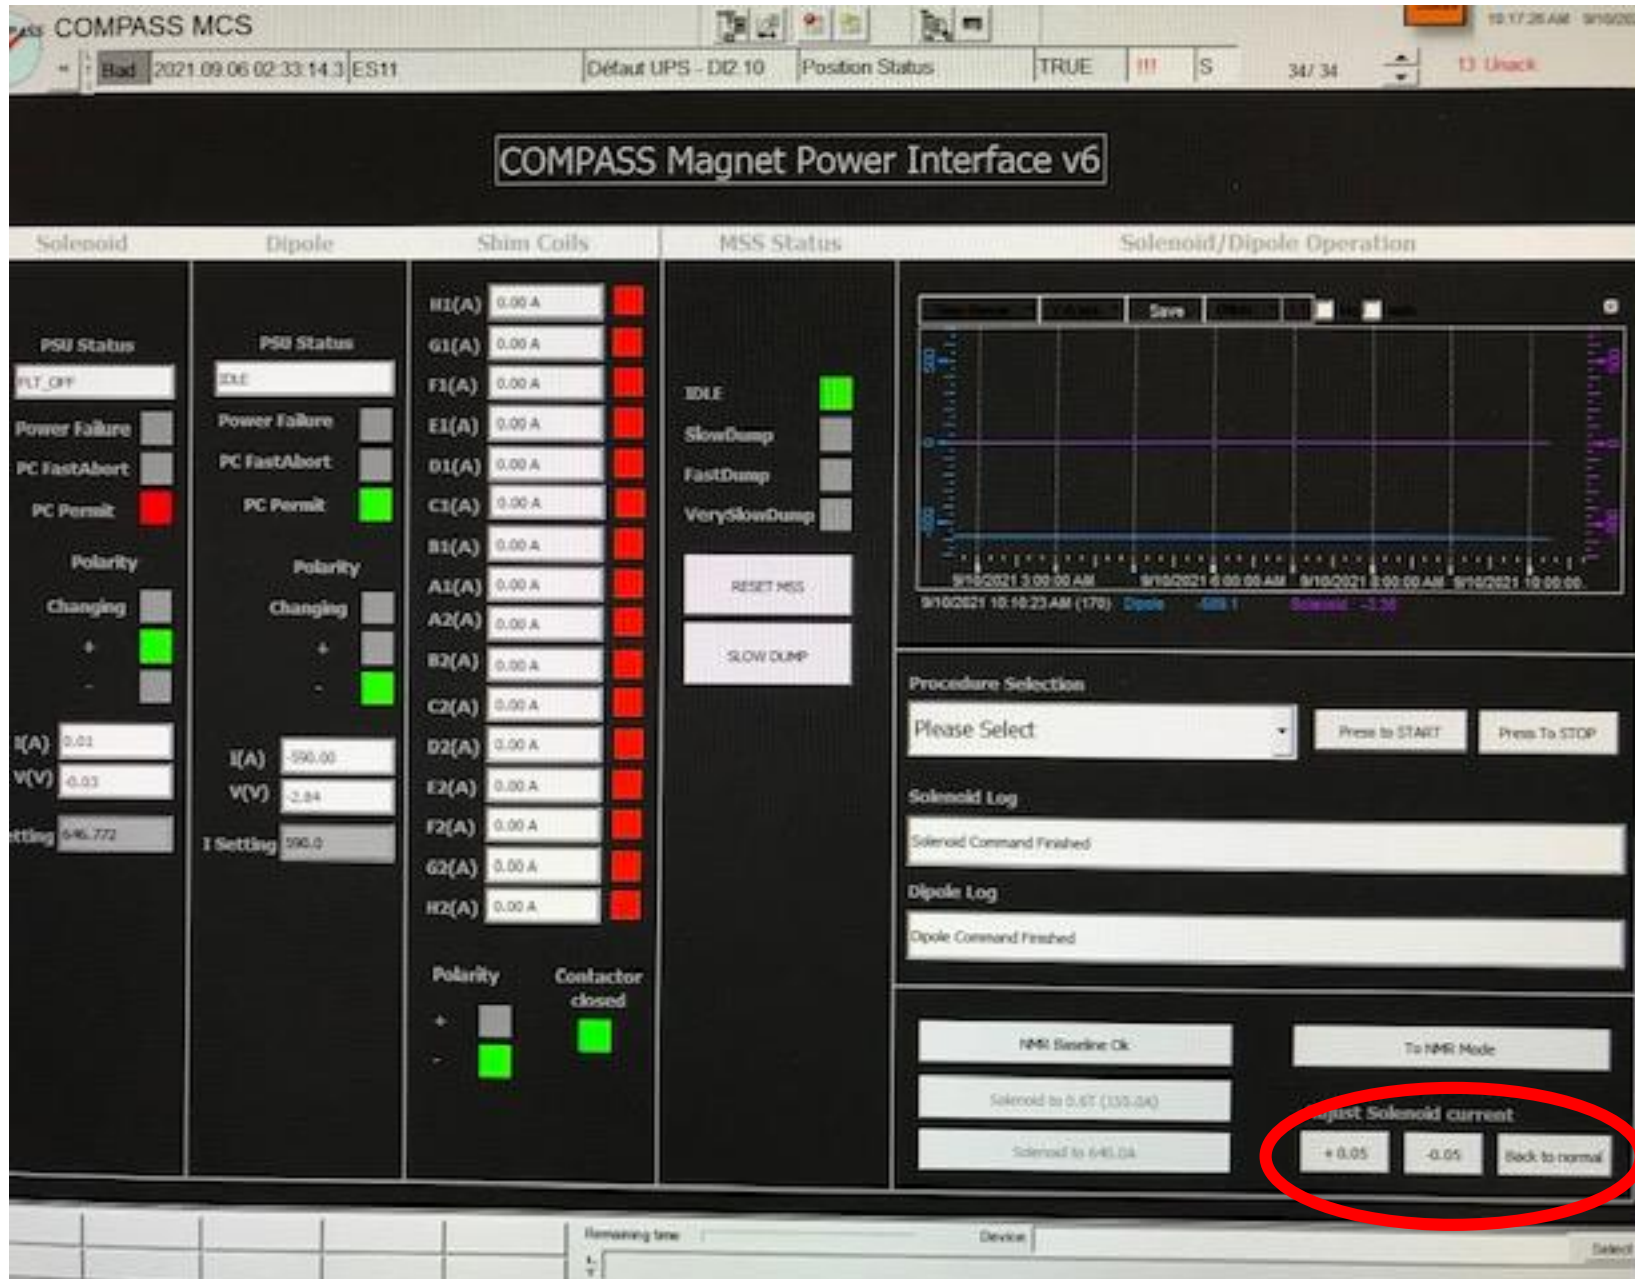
COMPASS MCS

10:17:26 AM 9/10/20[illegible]

Bad 2021.09.06 02:33:14.3 ES11 Défaut UPS - DI2.10 Position Status TRUE !!! S 34/ 34 13 Unack

COMPASS Magnet Power Interface v6

Solenoid Dipole Shim Coils MSS Status Solenoid/Dipole Operation

PSU Status
FLT_OFF
Power Failure
PC FastAbort
PC Permit
Polarity
Changing
+
-
I(A) 0.01
V(V) -0.03
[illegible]tting 646.772

PSU Status
IDLE
Power Failure
PC FastAbort
PC Permit
Polarity
Changing
+
-
I(A) -590.00
V(V) -2.84
I Setting 590.0

H1(A) 0.00 A
G1(A) 0.00 A
F1(A) 0.00 A
E1(A) 0.00 A
D1(A) 0.00 A
C1(A) 0.00 A
B1(A) 0.00 A
A1(A) 0.00 A
A2(A) 0.00 A
B2(A) 0.00 A
C2(A) 0.00 A
D2(A) 0.00 A
E2(A) 0.00 A
F2(A) 0.00 A
G2(A) 0.00 A
H2(A) 0.00 A

Polarity
+
-
Contactor closed

IDLE
SlowDump
FastDump
VerySlowDump
RESET MSS
SLOW DUMP

Save
500
0
-500
9/10/2021 3:00:00 AM 9/10/2021 6:00:00 AM 9/10/2021 8:00:00 AM 9/10/2021 10:00:00
9/10/2021 10:10:23 AM (170) Dipole -589.1 Solenoid -1.38

Procedure Selection
Please Select
Press to START
Press To STOP
Solenoid Log
Solenoid Command Finished
Dipole Log
Dipole Command Finished

NMR Baseline Ok
To NMR Mode
Solenoid to 0.6T (335.0A)
Solenoid to 646.0A
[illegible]just Solenoid current
+ 0.05
-0.05
Back to normal

Remaining time
Device
Select